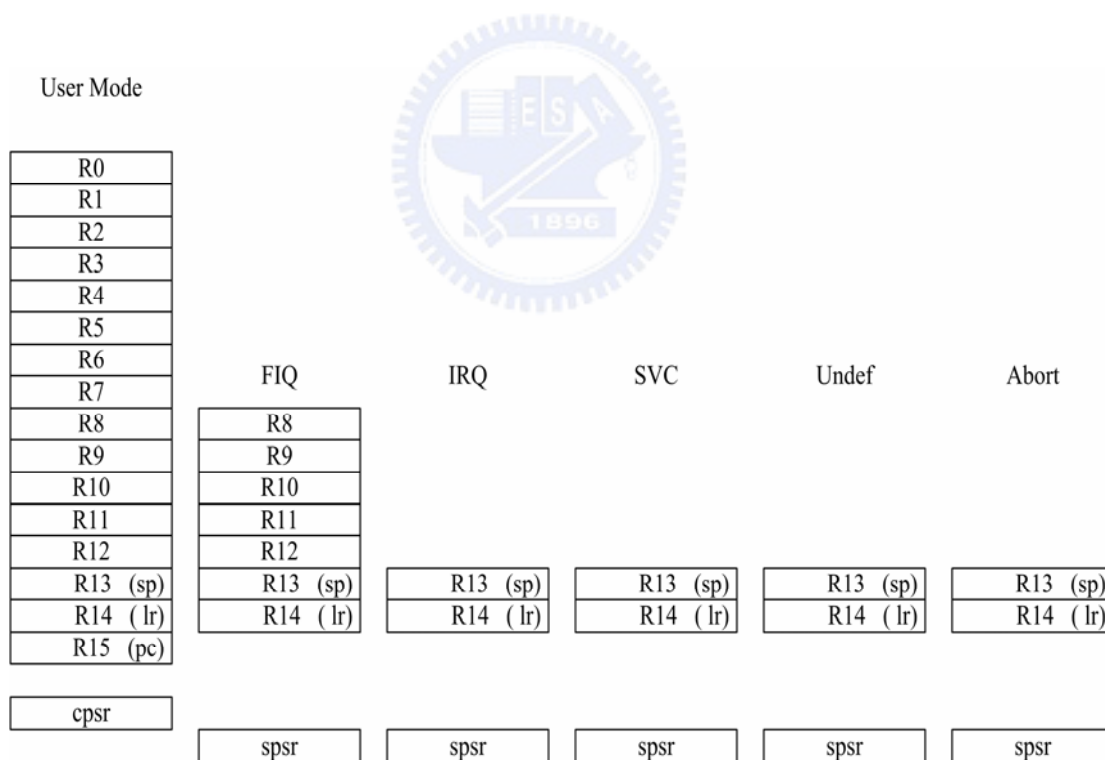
User Mode

R0
R1
R2
R3
R4
R5
R6
R7
R8
R9
R10
R11
R12
R13 (sp)
R14 ( lr)
R15 (pc)

cpsr

FIQ
R8
R9
R10
R11
R12
R13 (sp)
R14 ( lr)
spsr

IRQ
R13 (sp)
R14 ( lr)
spsr

SVC
R13 (sp)
R14 ( lr)
spsr

Undef
R13 (sp)
R14 ( lr)
spsr

Abort
R13 (sp)
R14 ( lr)
spsr

ES
1896